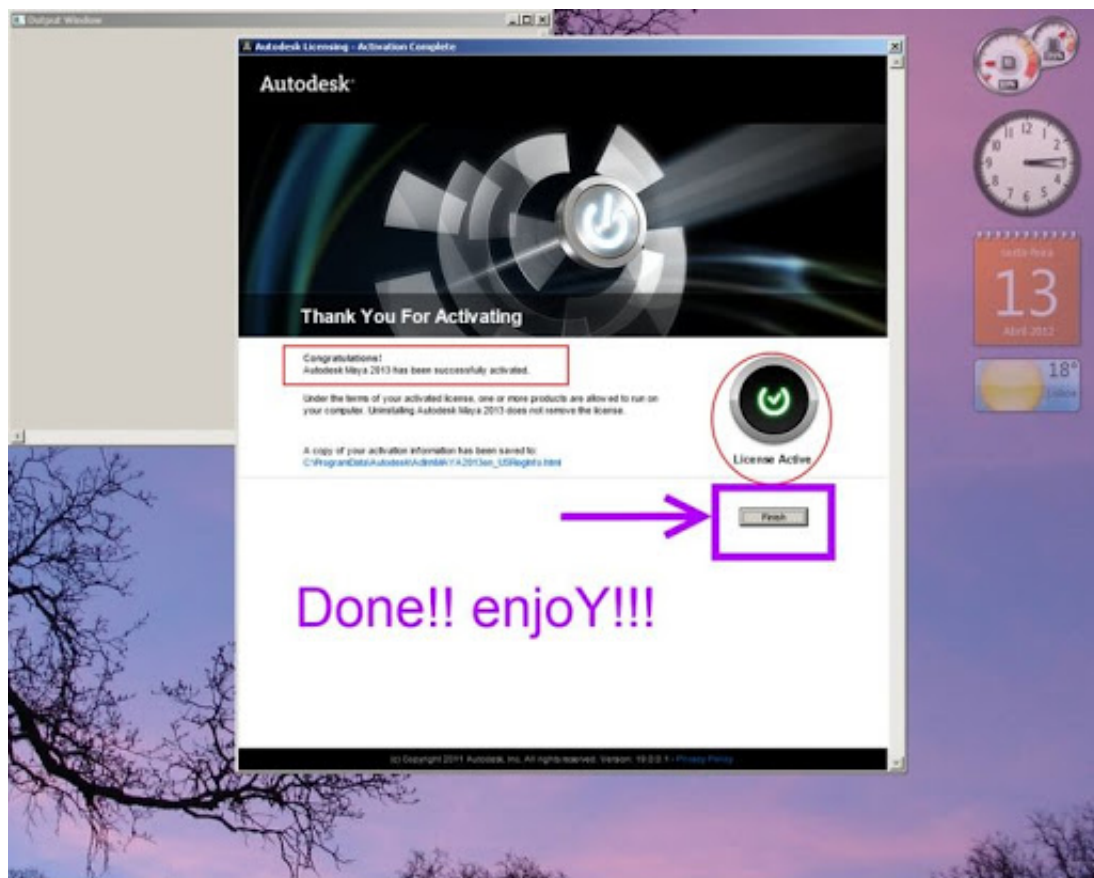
Output Window

Autodesk Licensing - Activation Complete

Autodesk

Thank You For Activating

Congratulations!
Autodesk Maya 2013 has been successfully activated.

Under the terms of your activated license, one or more products are allowed to run on your computer. Uninstalling Autodesk Maya 2013 does not remove the license.

A copy of your activation information has been saved to:
C:\ProgramData\Autodesk\Adlm\MAYA2013en_USRegInfo.html

License Active

Finish

Done!! enjoY!!!

(c) Copyright 2011 Autodesk, Inc. All rights reserved. Version: 19.0.0.1 - Privacy Policy

sexta-feira
13
Abril 2012

18°
Lisboa